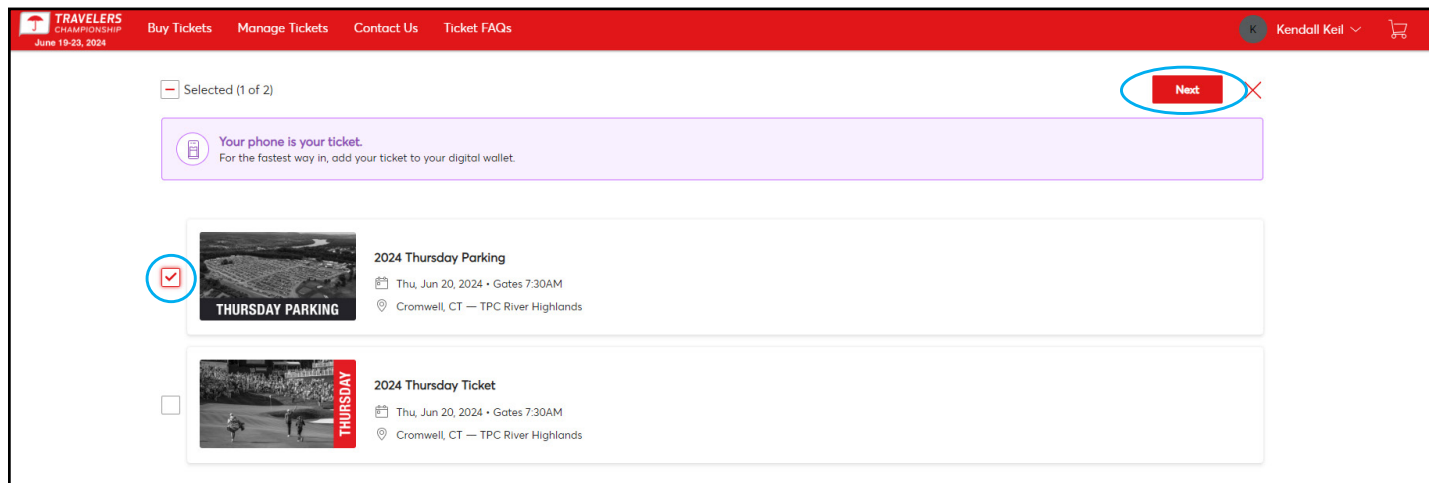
TRAVELERS CHAMPIONSHIP June 19-23, 2024

Buy Tickets Manage Tickets Contact Us Ticket FAQs

K Kendall Keil

Selected (1 of 2)

Next

Your phone is your ticket.
For the fastest way in, add your ticket to your digital wallet.

THURSDAY PARKING

2024 Thursday Parking
Thu, Jun 20, 2024 • Gates 7:30AM
Cromwell, CT — TPC River Highlands

THURSDAY

2024 Thursday Ticket
Thu, Jun 20, 2024 • Gates 7:30AM
Cromwell, CT — TPC River Highlands